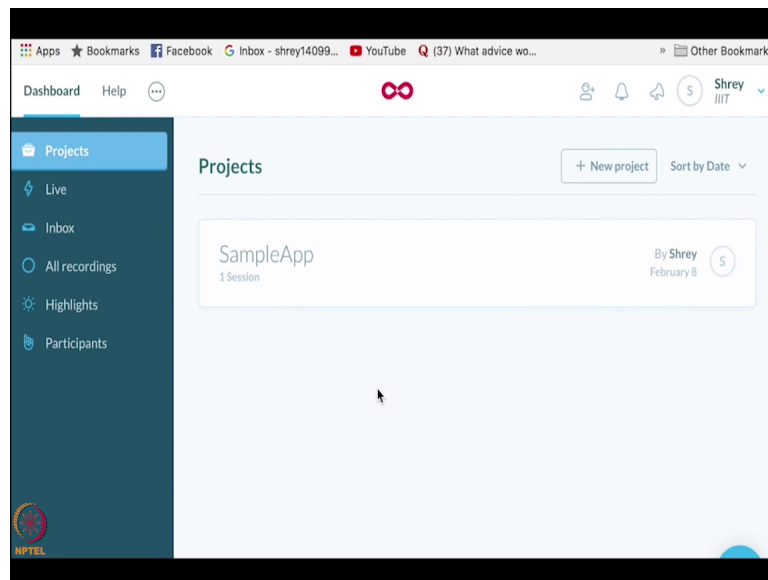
Apps Bookmarks Facebook Inbox - shrey14099... YouTube (37) What advice wo... » Other Bookmark

Dashboard Help ⋯

S Shrey IIIT

Projects
Live
Inbox
All recordings
Highlights
Participants

Projects

+ New project Sort by Date

SampleApp
1 Session

By Shrey
February 8
S

NPTEL